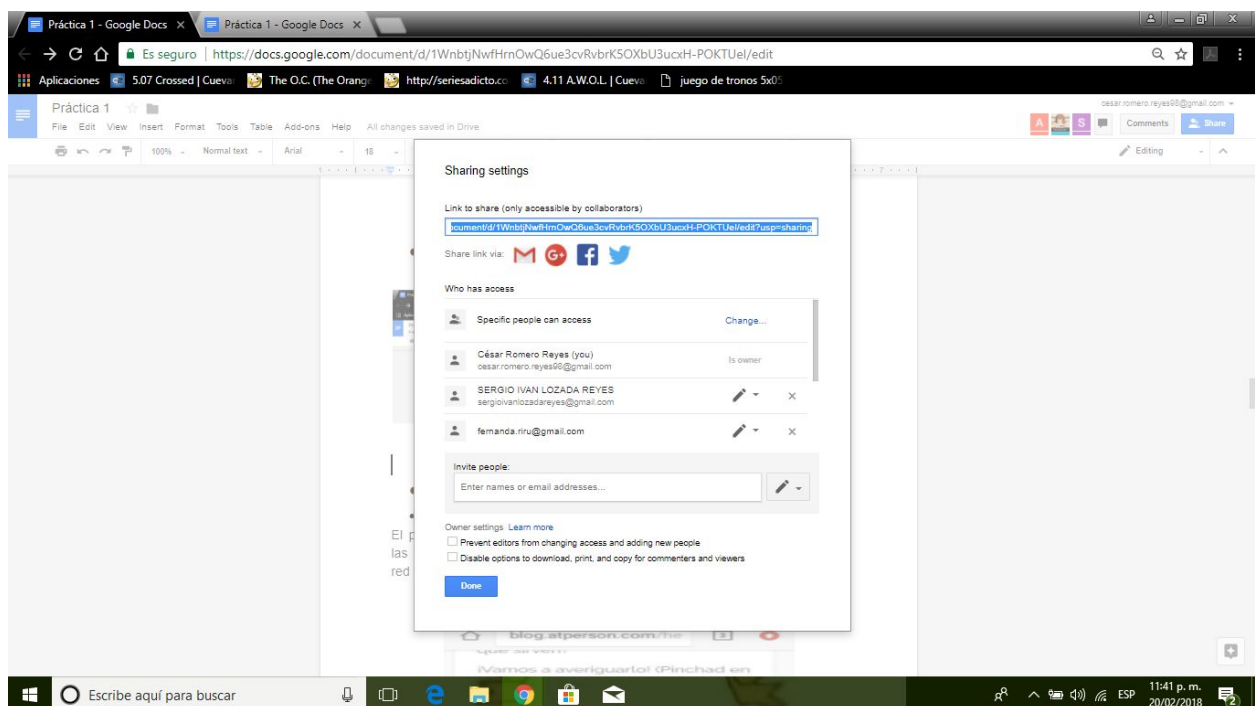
Práctica 1 - Google Docs ×
Práctica 1 - Google Docs ×

Es seguro | https://docs.google.com/document/d/1WnbtjNwfHrnOwQ6ue3cvRvbrK5OXbU3ucxH-POKTUel/edit

Aplicaciones 5.07 Crossed | Cueva The O.C. (The Orange http://seriesadicto.co 4.11 A.W.O.L. | Cueva juego de tronos 5x05

Práctica 1
File Edit View Insert Format Tools Table Add-ons Help All changes saved in Drive
cesar.romero.reyes98@gmail.com
A S
Comments
Share
100% Normal text Arial 18
Editing

Sharing settings

Link to share (only accessible by collaborators)
ocument/d/1WnbtjNwfHrnOwQ6ue3cvRvbrK5OXbU3ucxH-POKTUel/edit?usp=sharing

Share link via:

Who has access

Specific people can access Change...

César Romero Reyes (you)
cesar.romero.reyes98@gmail.com
Is owner

SERGIO IVAN LOZADA REYES
sergioivanlozadareyes@gmail.com

fernanda.riru@gmail.com

Invite people:
Enter names or email addresses...

Owner settings Learn more
Prevent editors from changing access and adding new people
Disable options to download, print, and copy for commenters and viewers

Done

El p
las
red

blog.atperson.com/he
¡Vamos a averiguarlo! (Pinchad en

Escribe aquí para buscar
ESP 11:41 p. m. 20/02/2018
2